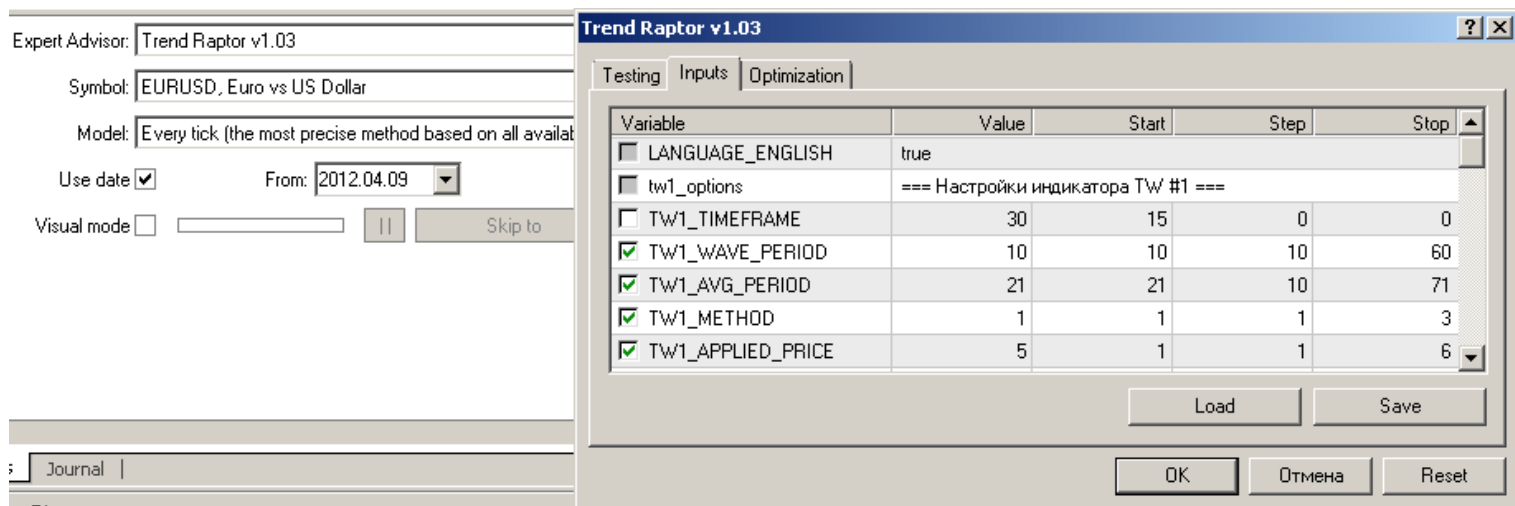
Expert Advisor: Trend Raptor v1.03

Symbol: EURUSD, Euro vs US Dollar

Model: Every tick (the most precise method based on all availab

Use date ✓ From: 2012.04.09

Visual mode ☐ || Skip to

s Journal

Trend Raptor v1.03 ? X

Testing Inputs Optimization

| Variable | Value | Start | Step | Stop |
|---|---|---|---|---|
| LANGUAGE_ENGLISH | true | | | |
| tw1_options | === Настройки индикатора TW #1 === | | | |
| TW1_TIMEFRAME | 30 | 15 | 0 | 0 |
| TW1_WAVE_PERIOD | 10 | 10 | 10 | 60 |
| TW1_AVG_PERIOD | 21 | 21 | 10 | 71 |
| TW1_METHOD | 1 | 1 | 1 | 3 |
| TW1_APPLIED_PRICE | 5 | 1 | 1 | 6 |

Load Save

OK Отмена Reset